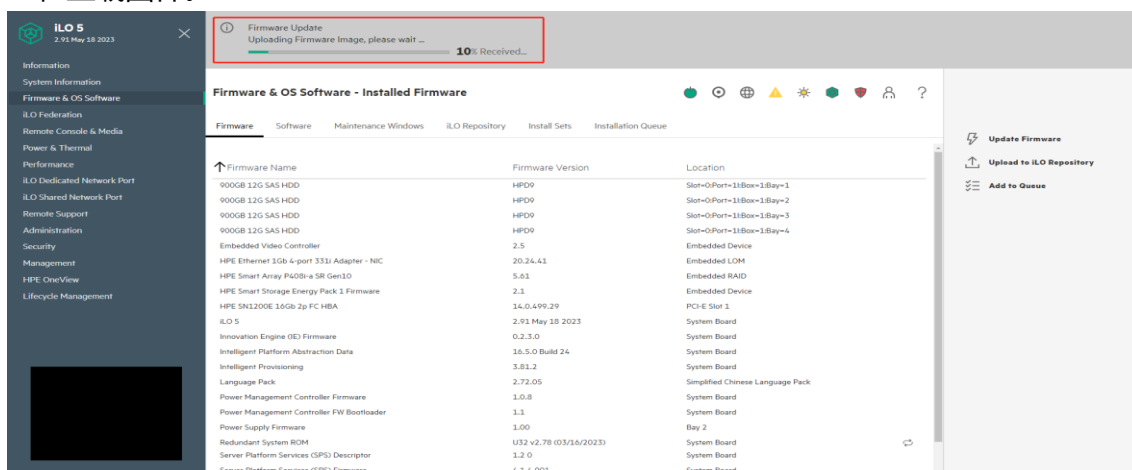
iLO 5
2.91 May 18 2023

Information
System Information
Firmware & OS Software
iLO Federation
Remote Console & Media
Power & Thermal
Performance
iLO Dedicated Network Port
iLO Shared Network Port
Remote Support
Administration
Security
Management
HPE OneView
Lifecycle Management

Firmware Update
Uploading Firmware Image, please wait ...
10% Received...

Firmware & OS Software - Installed Firmware

Firmware | Software | Maintenance Windows | iLO Repository | Install Sets | Installation Queue

Update Firmware
Upload to iLO Repository
Add to Queue

| Firmware Name | Firmware Version | Location |
|---|---|---|
| 900GB 12G SAS HDD | HPD9 | Slot=0:Port=1I:Box=1:Bay=1 |
| 900GB 12G SAS HDD | HPD9 | Slot=0:Port=1I:Box=1:Bay=2 |
| 900GB 12G SAS HDD | HPD9 | Slot=0:Port=1I:Box=1:Bay=3 |
| 900GB 12G SAS HDD | HPD9 | Slot=0:Port=1I:Box=1:Bay=4 |
| Embedded Video Controller | 2.5 | Embedded Device |
| HPE Ethernet 1Gb 4-port 331i Adapter - NIC | 20.24.41 | Embedded LOM |
| HPE Smart Array P408i-a SR Gen10 | 5.61 | Embedded RAID |
| HPE Smart Storage Energy Pack 1 Firmware | 2.1 | Embedded Device |
| HPE SN1200E 16Gb 2p FC HBA | 14.0.499.29 | PCI-E Slot 1 |
| iLO 5 | 2.91 May 18 2023 | System Board |
| Innovation Engine (IE) Firmware | 0.2.3.0 | System Board |
| Intelligent Platform Abstraction Data | 16.5.0 Build 24 | System Board |
| Intelligent Provisioning | 3.81.2 | System Board |
| Language Pack | 2.72.05 | Simplified Chinese Language Pack |
| Power Management Controller Firmware | 1.0.8 | System Board |
| Power Management Controller FW Bootloader | 1.1 | System Board |
| Power Supply Firmware | 1.00 | Bay 2 |
| Redundant System ROM | U32 v2.78 (03/16/2023) | System Board |
| Server Platform Services (SPS) Descriptor | 1.2 0 | System Board |